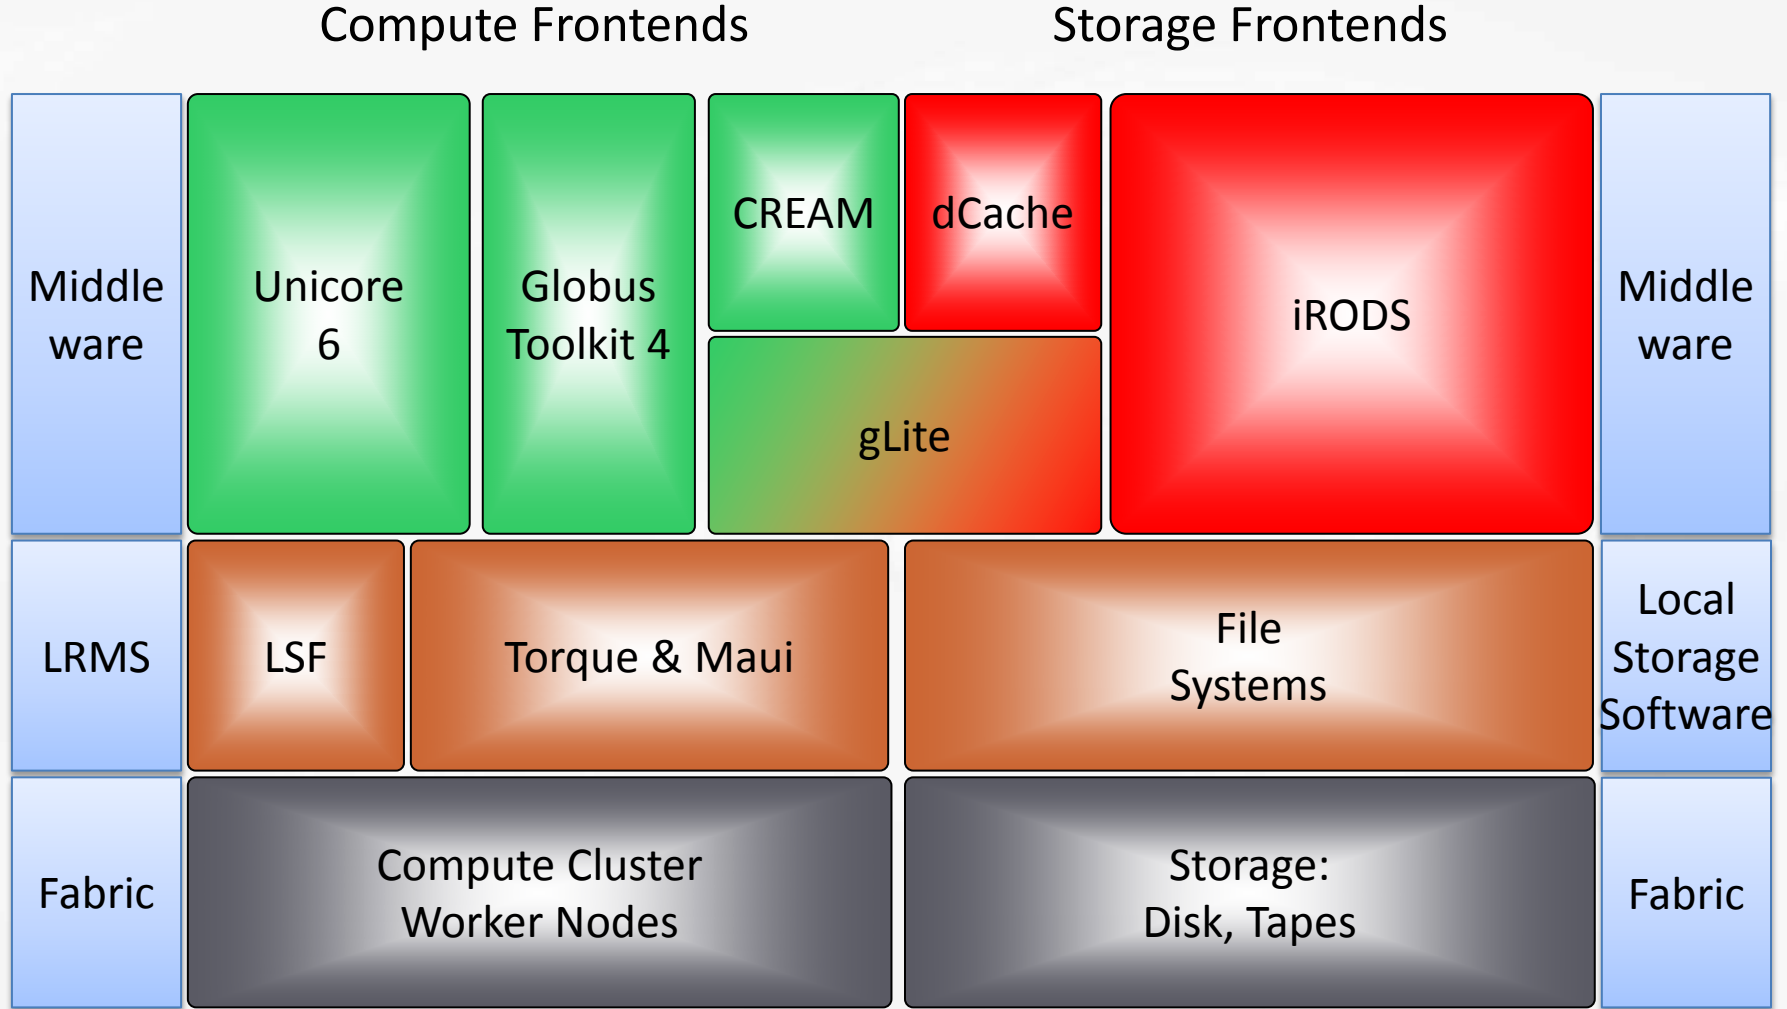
Compute Frontends

Storage Frontends

Middle ware

Unicore 6

Globus Toolkit 4

CREAM

dCache

iRODS

gLite

Middle ware

LRMS

LSF

Torque & Maui

File Systems

Local Storage Software

Fabric

Compute Cluster Worker Nodes

Storage: Disk, Tapes

Fabric